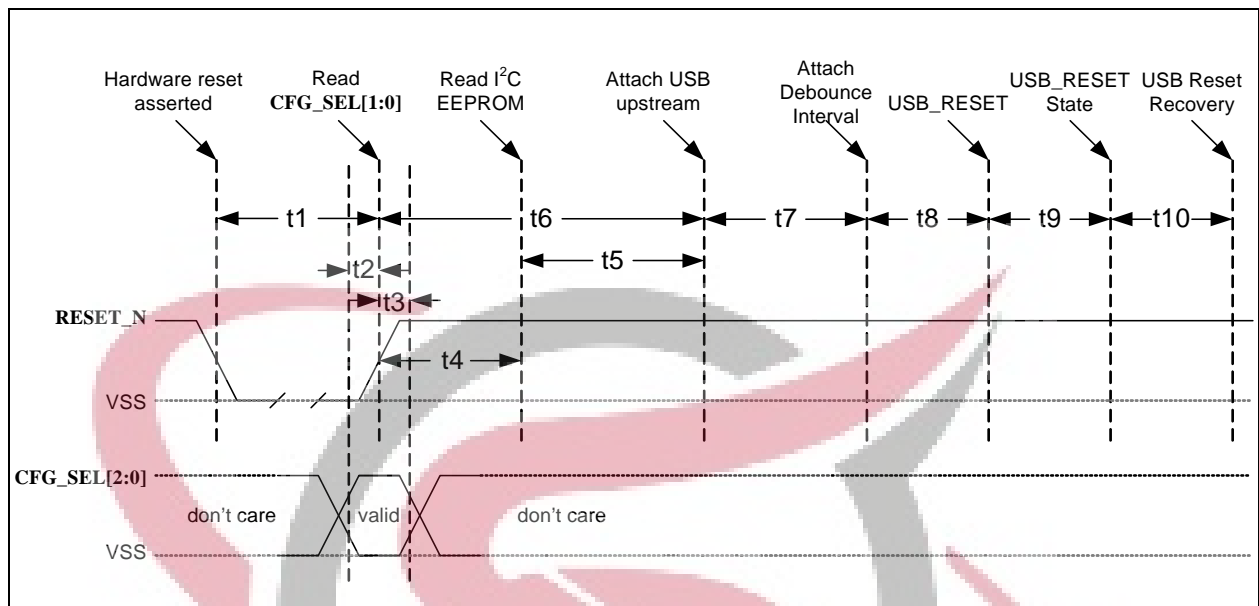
Hardware reset asserted

Read CFG_SEL[1:0]

Read I$^2$C EEPROM

Attach USB upstream

Attach Debounce Interval

USB_RESET

USB_RESET State

USB Reset Recovery

t1

t6

t7

t8

t9

t10

t2

t5

t3

RESET_N

t4

VSS

CFG_SEL[2:0]

don't care

valid

don't care

VSS